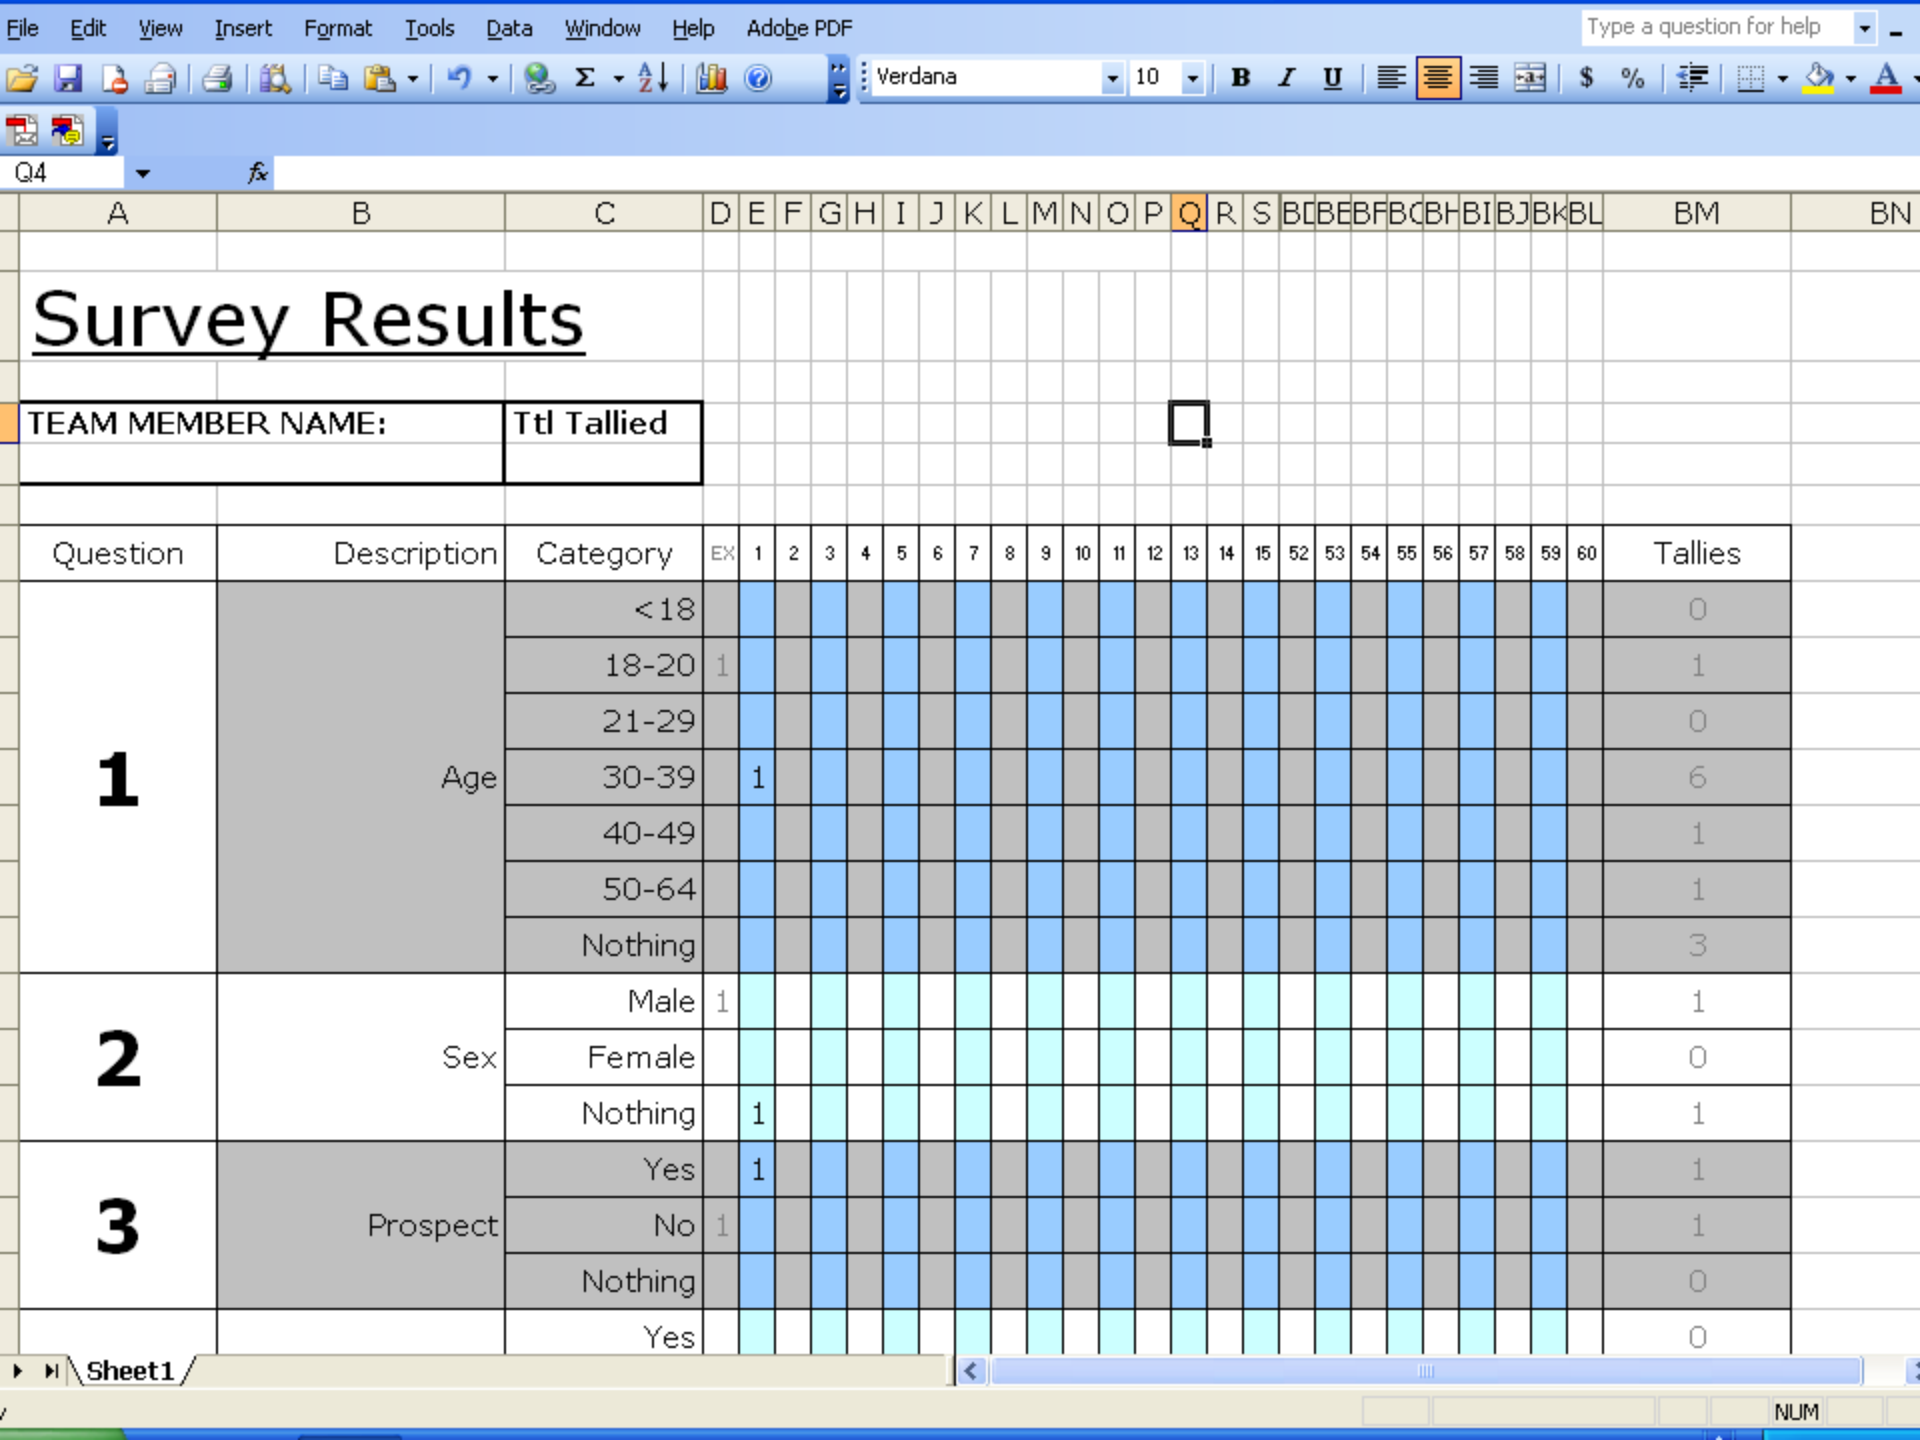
File Edit View Insert Format Tools Data Window Help Adobe PDF

Type a question for help

Verdana 10

Q4 fx

A B C D E F G H I J K L M N O P Q R S BD BE BF BG BH BI BJ BK BL BM BN

Survey Results

TEAM MEMBER NAME: Ttl Tallied

| Question | Description | Category | EX | 1 | 2 | 3 | 4 | 5 | 6 | 7 | 8 | 9 | 10 | 11 | 12 | 13 | 14 | 15 | 52 | 53 | 54 | 55 | 56 | 57 | 58 | 59 | 60 | Tallies |
|---|---|---|---|---|---|---|---|---|---|---|---|---|---|---|---|---|---|---|---|---|---|---|---|---|---|---|---|---|
| 1 | Age | <18 | | | | | | | | | | | | | | | | | | | | | | | | | | 0 |
| | | 18-20 | 1 | | | | | | | | | | | | | | | | | | | | | | | | | 1 |
| | | 21-29 | | | | | | | | | | | | | | | | | | | | | | | | | | 0 |
| | | 30-39 | | 1 | | | | | | | | | | | | | | | | | | | | | | | | 6 |
| | | 40-49 | | | | | | | | | | | | | | | | | | | | | | | | | | 1 |
| | | 50-64 | | | | | | | | | | | | | | | | | | | | | | | | | | 1 |
| | | Nothing | | | | | | | | | | | | | | | | | | | | | | | | | | 3 |
| 2 | Sex | Male | 1 | | | | | | | | | | | | | | | | | | | | | | | | | 1 |
| | | Female | | | | | | | | | | | | | | | | | | | | | | | | | | 0 |
| | | Nothing | | 1 | | | | | | | | | | | | | | | | | | | | | | | | 1 |
| 3 | Prospect | Yes | | 1 | | | | | | | | | | | | | | | | | | | | | | | | 1 |
| | | No | 1 | | | | | | | | | | | | | | | | | | | | | | | | | 1 |
| | | Nothing | | | | | | | | | | | | | | | | | | | | | | | | | | 0 |
| | | Yes | | | | | | | | | | | | | | | | | | | | | | | | | | 0 |

Sheet1

NUM